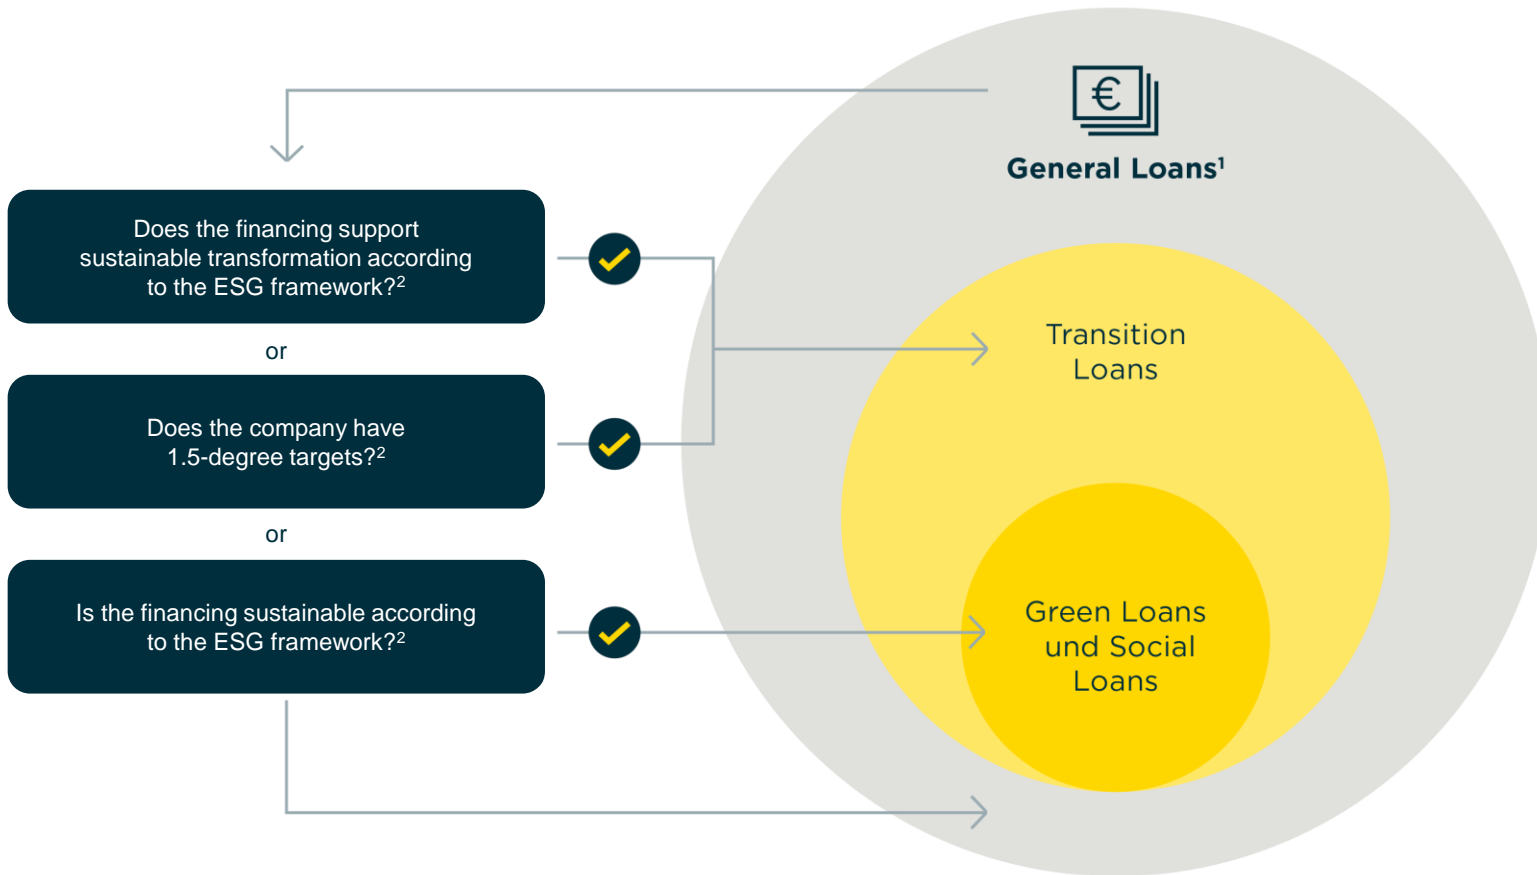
€

General Loans$^1$

Does the financing support sustainable transformation according to the ESG framework?$^2$

or

Does the company have 1.5-degree targets?$^2$

or

Is the financing sustainable according to the ESG framework?$^2$

Transition Loans

Green Loans und Social Loans